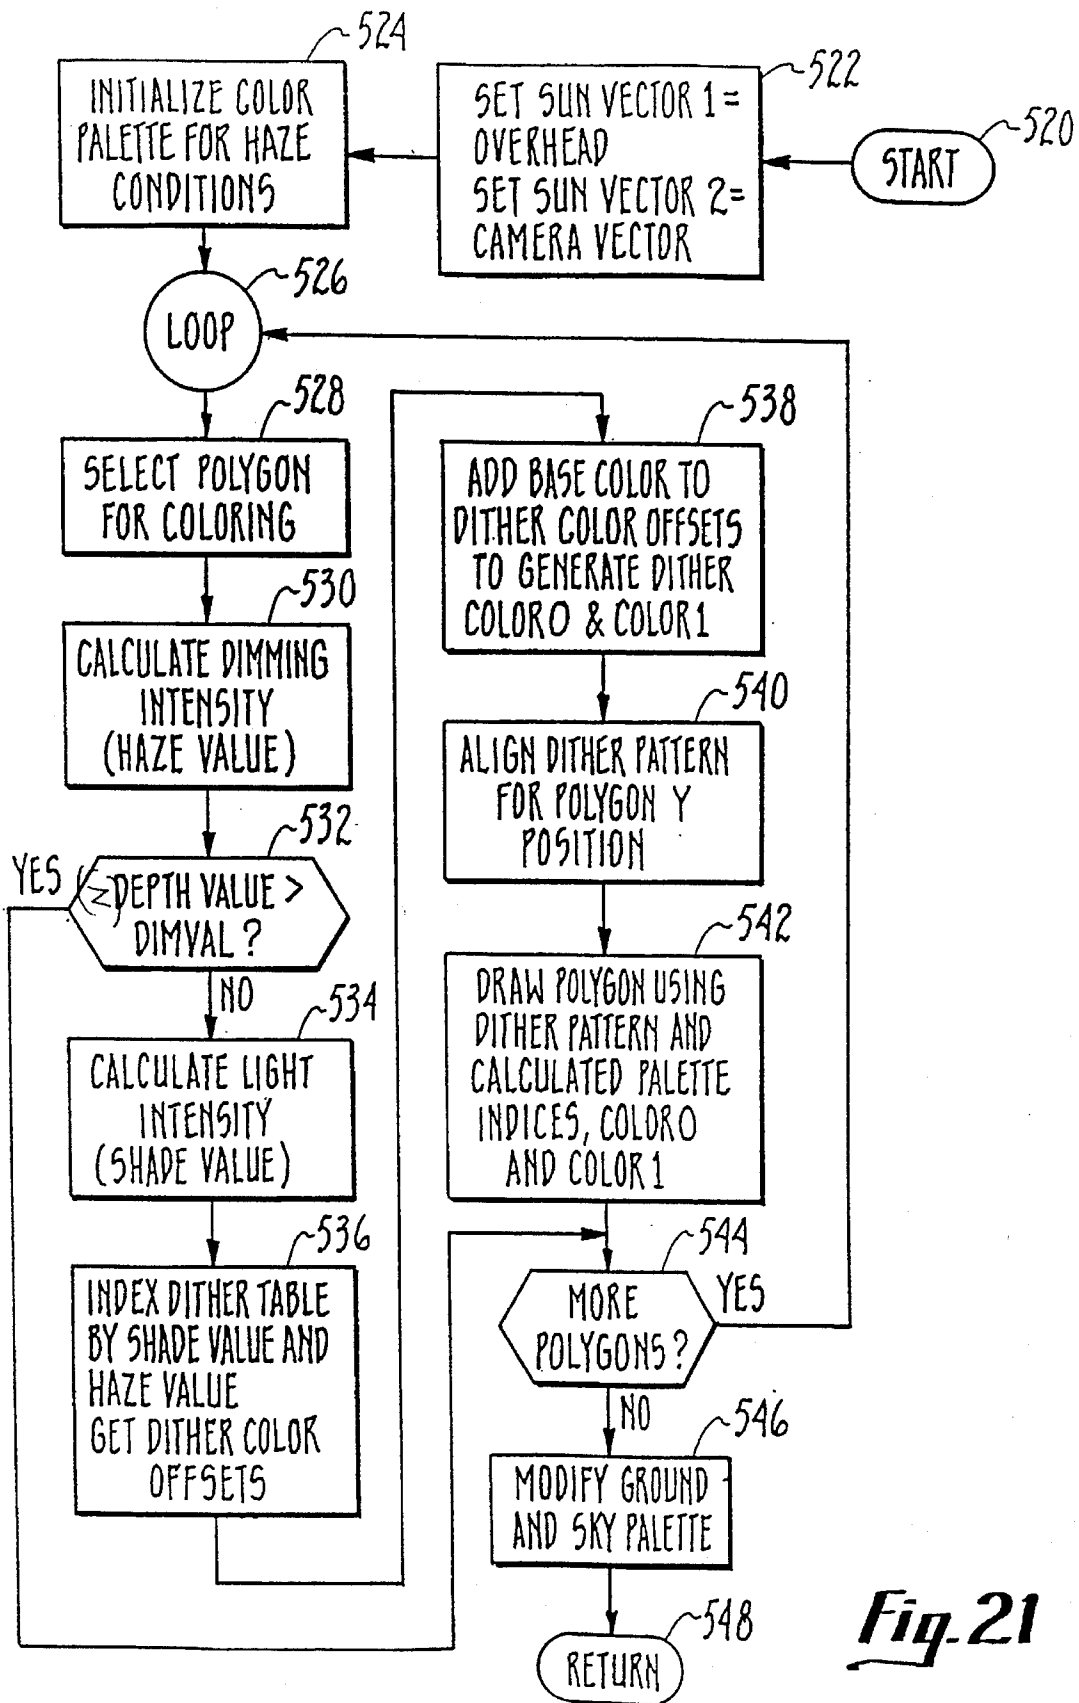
524

INITIALIZE COLOR PALETTE FOR HAZE CONDITIONS

522

SET SUN VECTOR 1 = OVERHEAD
SET SUN VECTOR 2 = CAMERA VECTOR

520

START

526

LOOP

528

SELECT POLYGON FOR COLORING

530

CALCULATE DIMMING INTENSITY (HAZE VALUE)

532

YES

DEPTH VALUE > DIMVAL?

NO

534

CALCULATE LIGHT INTENSITY (SHADE VALUE)

536

INDEX DITHER TABLE BY SHADE VALUE AND HAZE VALUE
GET DITHER COLOR OFFSETS

538

ADD BASE COLOR TO DITHER COLOR OFFSETS TO GENERATE DITHER COLOR0 & COLOR1

540

ALIGN DITHER PATTERN FOR POLYGON Y POSITION

542

DRAW POLYGON USING DITHER PATTERN AND CALCULATED PALETTE INDICES, COLOR0 AND COLOR1

544

MORE POLYGONS?

YES

NO

546

MODIFY GROUND AND SKY PALETTE

548

RETURN

Fig. 21